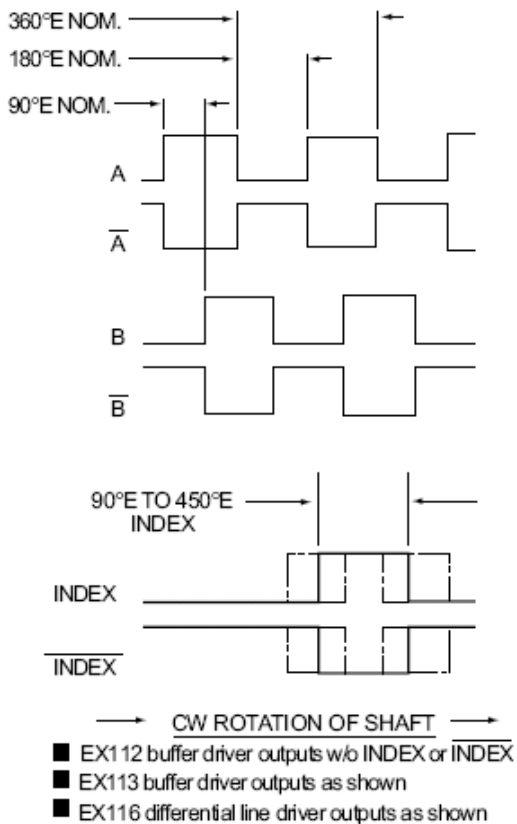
360°E NOM.

180°E NOM.

90°E NOM.

A

$\overline{A}$

B

$\overline{B}$

90°E TO 450°E INDEX

INDEX

$\overline{INDEX}$

CW ROTATION OF SHAFT

■ EX112 buffer driver outputs w/o INDEX or $\overline{INDEX}$

■ EX113 buffer driver outputs as shown

■ EX116 differential line driver outputs as shown